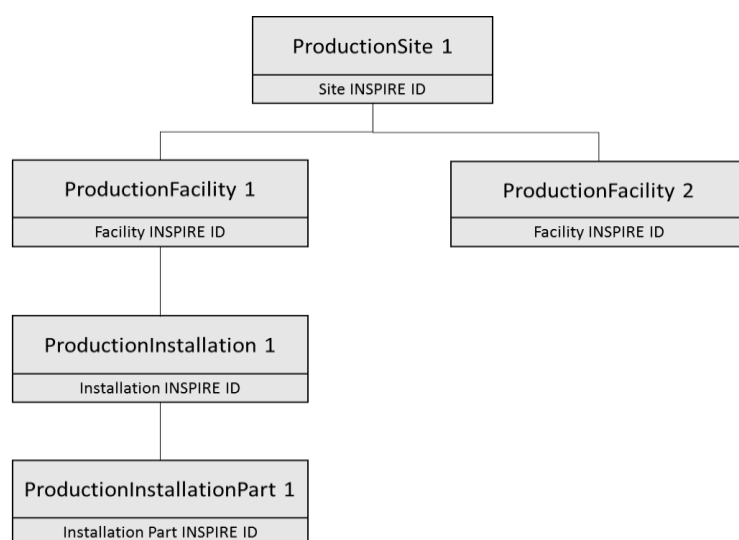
ProductionSite 1

Site INSPIRE ID

ProductionFacility 1

Facility INSPIRE ID

ProductionFacility 2

Facility INSPIRE ID

ProductionInstallation 1

Installation INSPIRE ID

ProductionInstallationPart 1

Installation Part INSPIRE ID